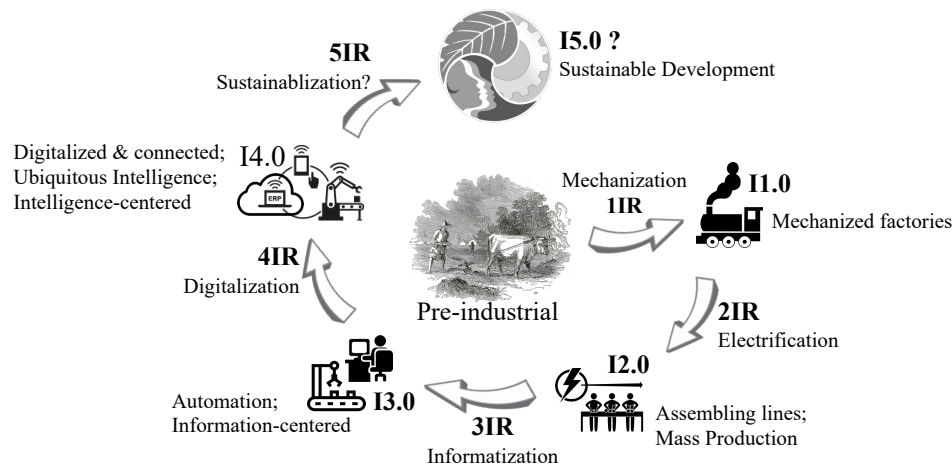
5IR
Sustainablization?

I5.0 ?
Sustainable Development

Digitalized & connected;
Ubiquitous Intelligence;
Intelligence-centered

I4.0

ERP

Mechanization
1IR

I1.0
Mechanized factories

4IR
Digitalization

Pre-industrial

2IR
Electrification

I2.0
Assembling lines;
Mass Production

Automation;
Information-centered

I3.0

3IR
Informatization